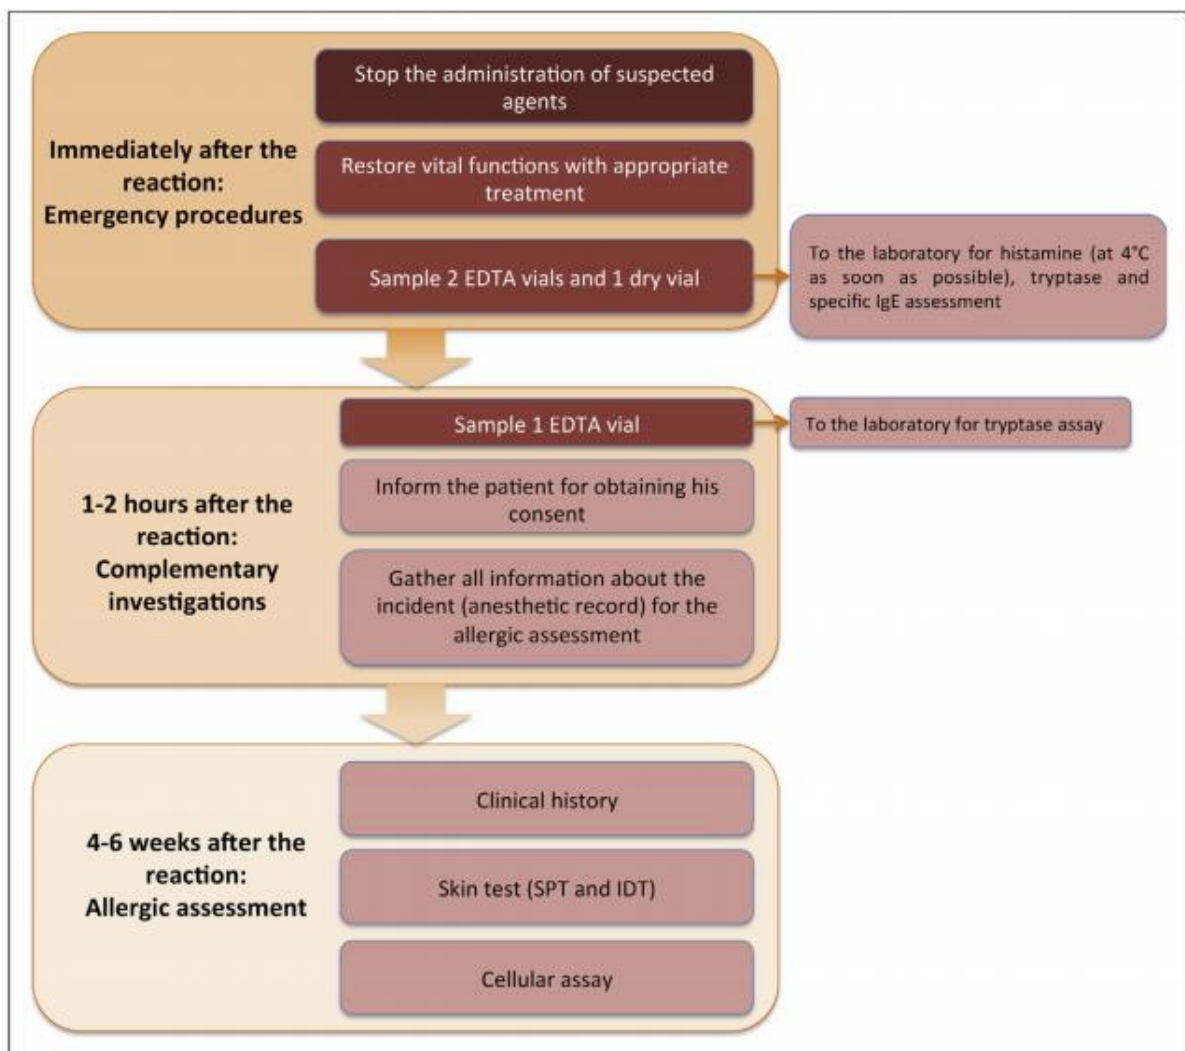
Immediately after the reaction: Emergency procedures

Stop the administration of suspected agents

Restore vital functions with appropriate treatment

Sample 2 EDTA vials and 1 dry vial

To the laboratory for histamine (at 4°C as soon as possible), tryptase and specific IgE assessment

1-2 hours after the reaction: Complementary investigations

Sample 1 EDTA vial

To the laboratory for tryptase assay

Inform the patient for obtaining his consent

Gather all information about the incident (anesthetic record) for the allergic assessment

4-6 weeks after the reaction: Allergic assessment

Clinical history

Skin test (SPT and IDT)

Cellular assay